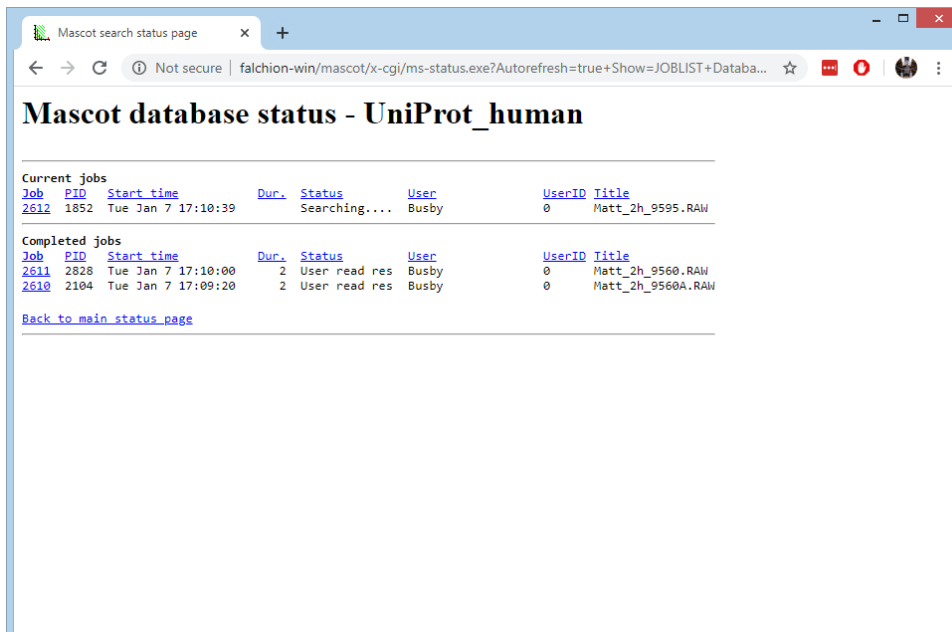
Mascot search status page

Not secure | falchion-win/mascot/x-cgi/ms-status.exe?Autorefresh=true+Show=JOBLIST+Databa...

# Mascot database status - UniProt_human

Current jobs

| Job | PID | Start time | Dur. | Status | User | UserID | Title |
|---|---|---|---|---|---|---|---|
| 2612 | 1852 | Tue Jan 7 17:10:39 | | Searching.... | Busby | 0 | Matt_2h_9595.RAW |

Completed jobs

| Job | PID | Start time | Dur. | Status | User | UserID | Title |
|---|---|---|---|---|---|---|---|
| 2611 | 2828 | Tue Jan 7 17:10:00 | 2 | User read res | Busby | 0 | Matt_2h_9560.RAW |
| 2610 | 2104 | Tue Jan 7 17:09:20 | 2 | User read res | Busby | 0 | Matt_2h_9560A.RAW |

Back to main status page